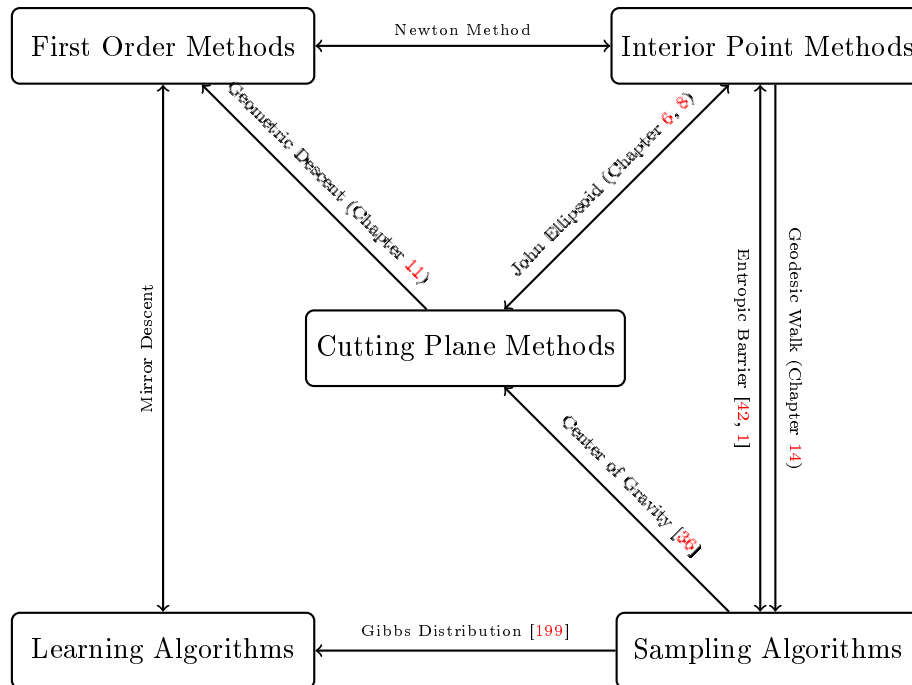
First Order Methods

Newton Method

Interior Point Methods

Geometric Descent (Chapter 11)

John Ellipsoid (Chapter 6, 8)

Mirror Descent

Cutting Plane Methods

Entropic Barrier [42, 1]

Geodesic Walk (Chapter 14)

Center of Gravity [36]

Learning Algorithms

Gibbs Distribution [199]

Sampling Algorithms